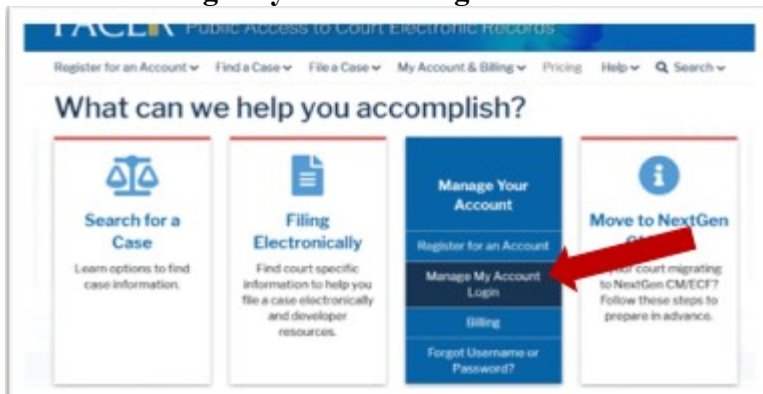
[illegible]

PACER Public Access to Court Electronic Records

Register for an Account ▾ Find a Case ▾ File a Case ▾ My Account & Billing ▾ Pricing Help ▾ Search ▾

What can we help you accomplish?

Search for a Case

Learn options to find case information.

Filing Electronically

Find court specific information to help you file a case electronically and developer resources.

Manage Your Account

Register for an Account

Manage My Account Login

Billing

Forgot Username or Password?

Move to NextGen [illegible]

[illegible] court migrating to NextGen CM/ECF? Follow these steps to prepare in advance.